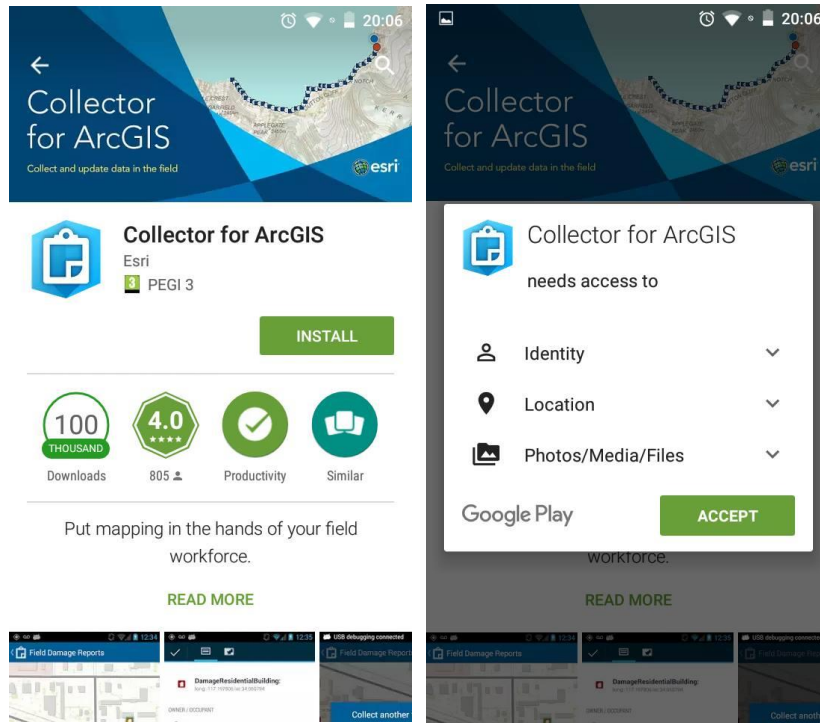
20:06

Collector for ArcGIS

Collect and update data in the field

esri

Collector for ArcGIS

Esri

3 PEGI 3

INSTALL

100 THOUSAND

Downloads

4.0

805

Productivity

Similar

Put mapping in the hands of your field workforce.

READ MORE

12:34

Field Damage Reports

12:35

DamageResidentialBuilding

OWNER / OCCUPANT

USB debugging connected

Field Damage Reports

Collect another

20:06

Collector for ArcGIS

Collect and update data in the field

esri

Collector for ArcGIS

needs access to

Identity

Location

Photos/Media/Files

Google Play

ACCEPT

workforce.

READ MORE

12:34

Field Damage Reports

12:35

DamageResidentialBuilding

OWNER / OCCUPANT

USB debugging connected

Field Damage Reports

Collect anoth